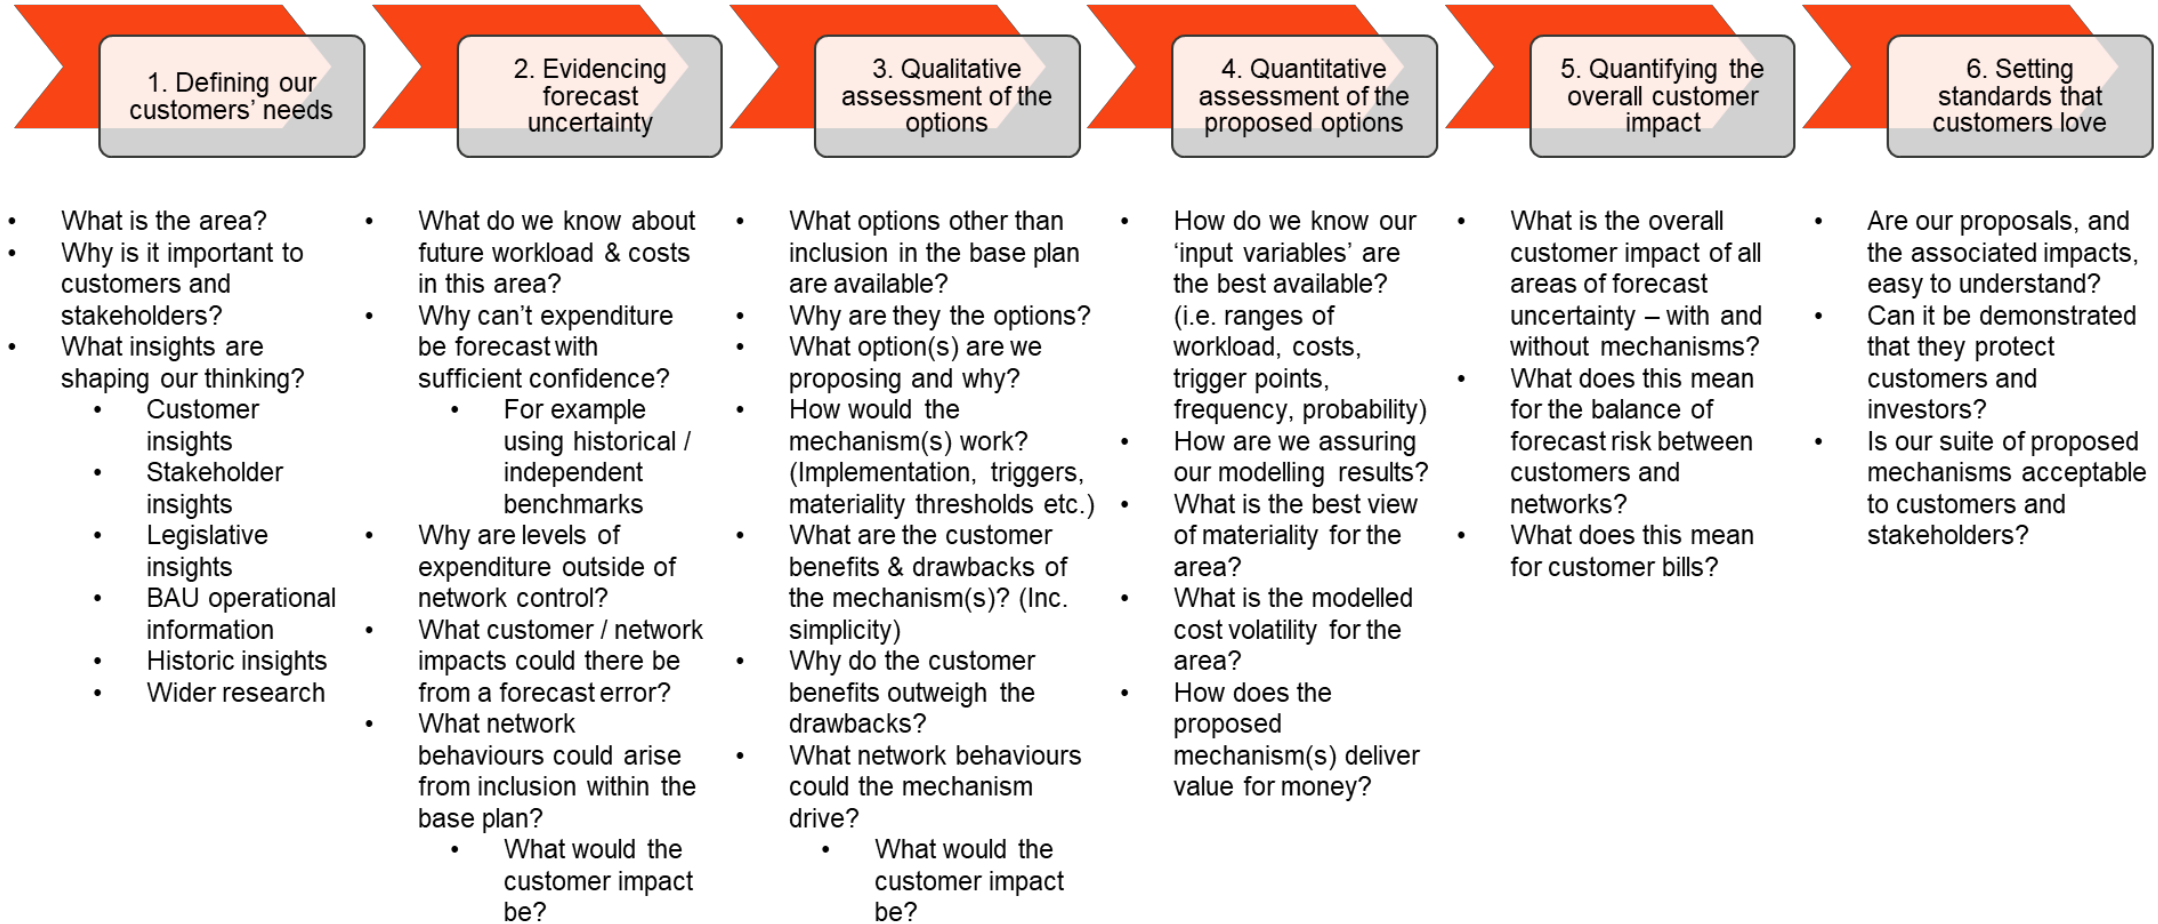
1. Defining our customers' needs

- What is the area?
- Why is it important to customers and stakeholders?
- What insights are shaping our thinking?
  - Customer insights
  - Stakeholder insights
  - Legislative insights
  - BAU operational information
  - Historic insights
  - Wider research

2. Evidencing forecast uncertainty

- What do we know about future workload & costs in this area?
- Why can't expenditure be forecast with sufficient confidence?
  - For example using historical / independent benchmarks
- Why are levels of expenditure outside of network control?
- What customer / network impacts could there be from a forecast error?
- What network behaviours could arise from inclusion within the base plan?
  - What would the customer impact be?

3. Qualitative assessment of the options

- What options other than inclusion in the base plan are available?
- Why are they the options?
- What option(s) are we proposing and why?
- How would the mechanism(s) work? (Implementation, triggers, materiality thresholds etc.)
- What are the customer benefits & drawbacks of the mechanism(s)? (Inc. simplicity)
- Why do the customer benefits outweigh the drawbacks?
- What network behaviours could the mechanism drive?
  - What would the customer impact be?

4. Quantitative assessment of the proposed options

- How do we know our 'input variables' are the best available? (i.e. ranges of workload, costs, trigger points, frequency, probability)
- How are we assuring our modelling results?
- What is the best view of materiality for the area?
- What is the modelled cost volatility for the area?
- How does the proposed mechanism(s) deliver value for money?

5. Quantifying the overall customer impact

- What is the overall customer impact of all areas of forecast uncertainty – with and without mechanisms?
- What does this mean for the balance of forecast risk between customers and networks?
- What does this mean for customer bills?

6. Setting standards that customers love

- Are our proposals, and the associated impacts, easy to understand?
- Can it be demonstrated that they protect customers and investors?
- Is our suite of proposed mechanisms acceptable to customers and stakeholders?